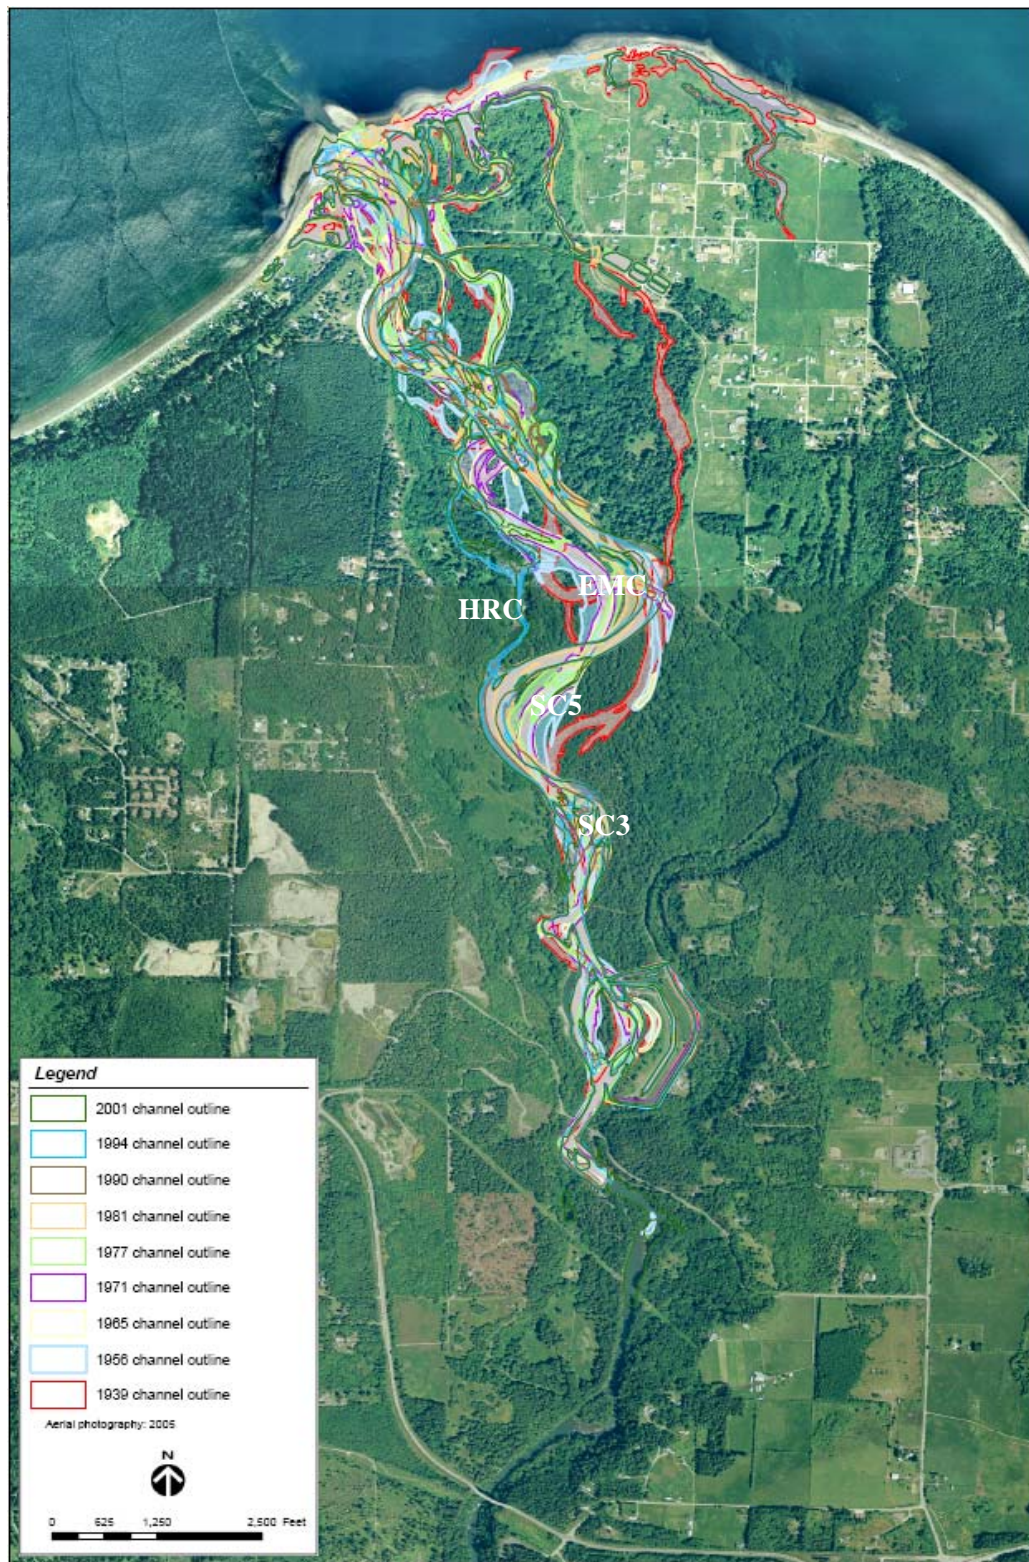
EMC
HRC
SC5
SC3

Legend
2001 channel outline
1994 channel outline
1990 channel outline
1981 channel outline
1977 channel outline
1971 channel outline
1965 channel outline
1956 channel outline
1939 channel outline
Aerial photography: 2005

N

0 625 1,250 2,500 Feet